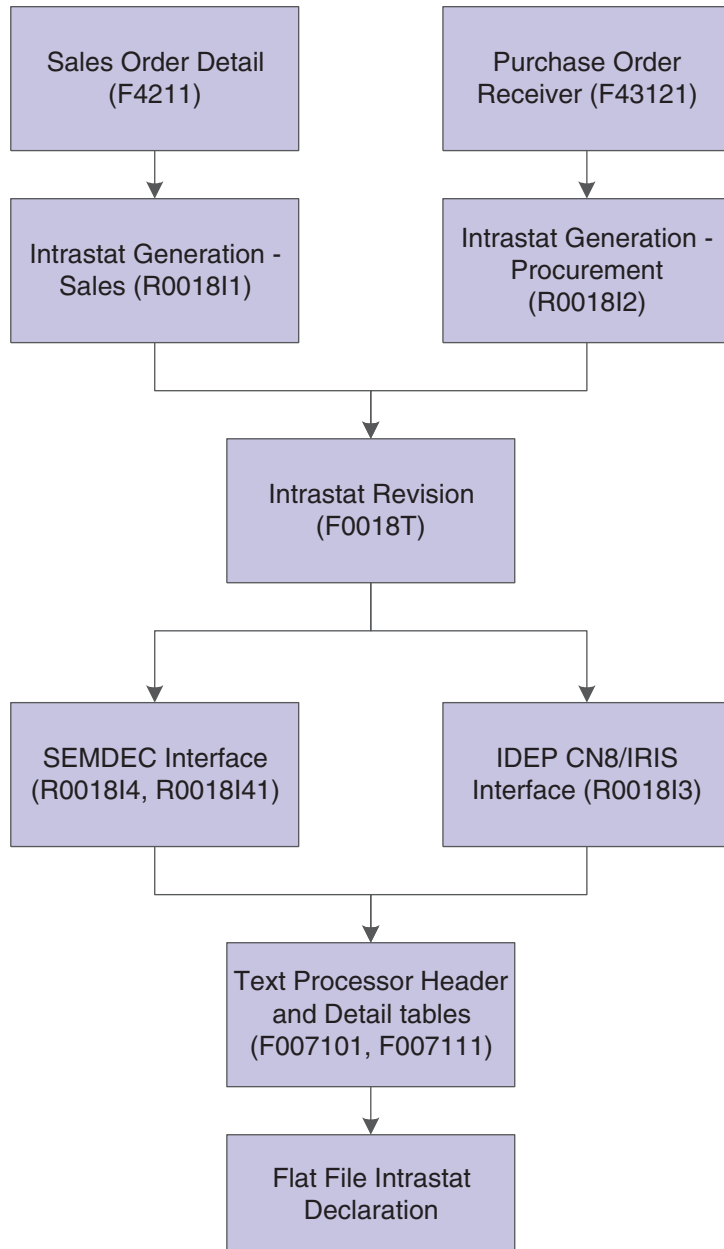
Sales Order Detail (F4211)

Purchase Order Receiver (F43121)

Intrastat Generation - Sales (R0018I1)

Intrastat Generation - Procurement (R0018I2)

Intrastat Revision (F0018T)

SEMDEC Interface (R0018I4, R0018I41)

IDEP CN8/IRIS Interface (R0018I3)

Text Processor Header and Detail tables (F007101, F007111)

Flat File Intrastat Declaration